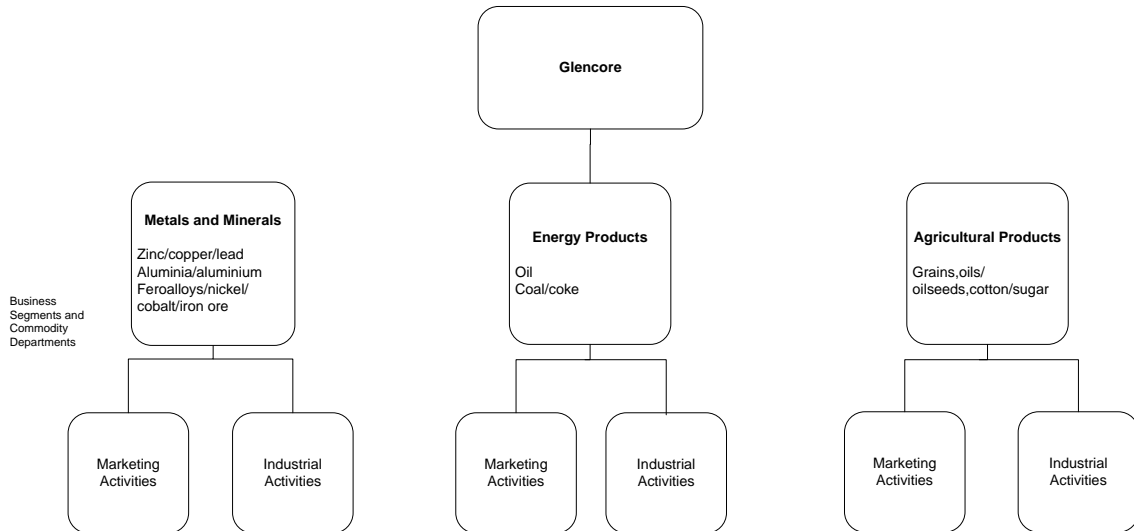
Glencore

Business Segments and Commodity Departments

Metals and Minerals

Zinc/copper/lead
Aluminia/aluminium
Feroalloys/nickel/cobalt/iron ore

Energy Products

Oil
Coal/coke

Agricultural Products

Grains,oils/oilseeds,cotton/sugar

Marketing Activities

Industrial Activities

Marketing Activities

Industrial Activities

Marketing Activities

Industrial Activities